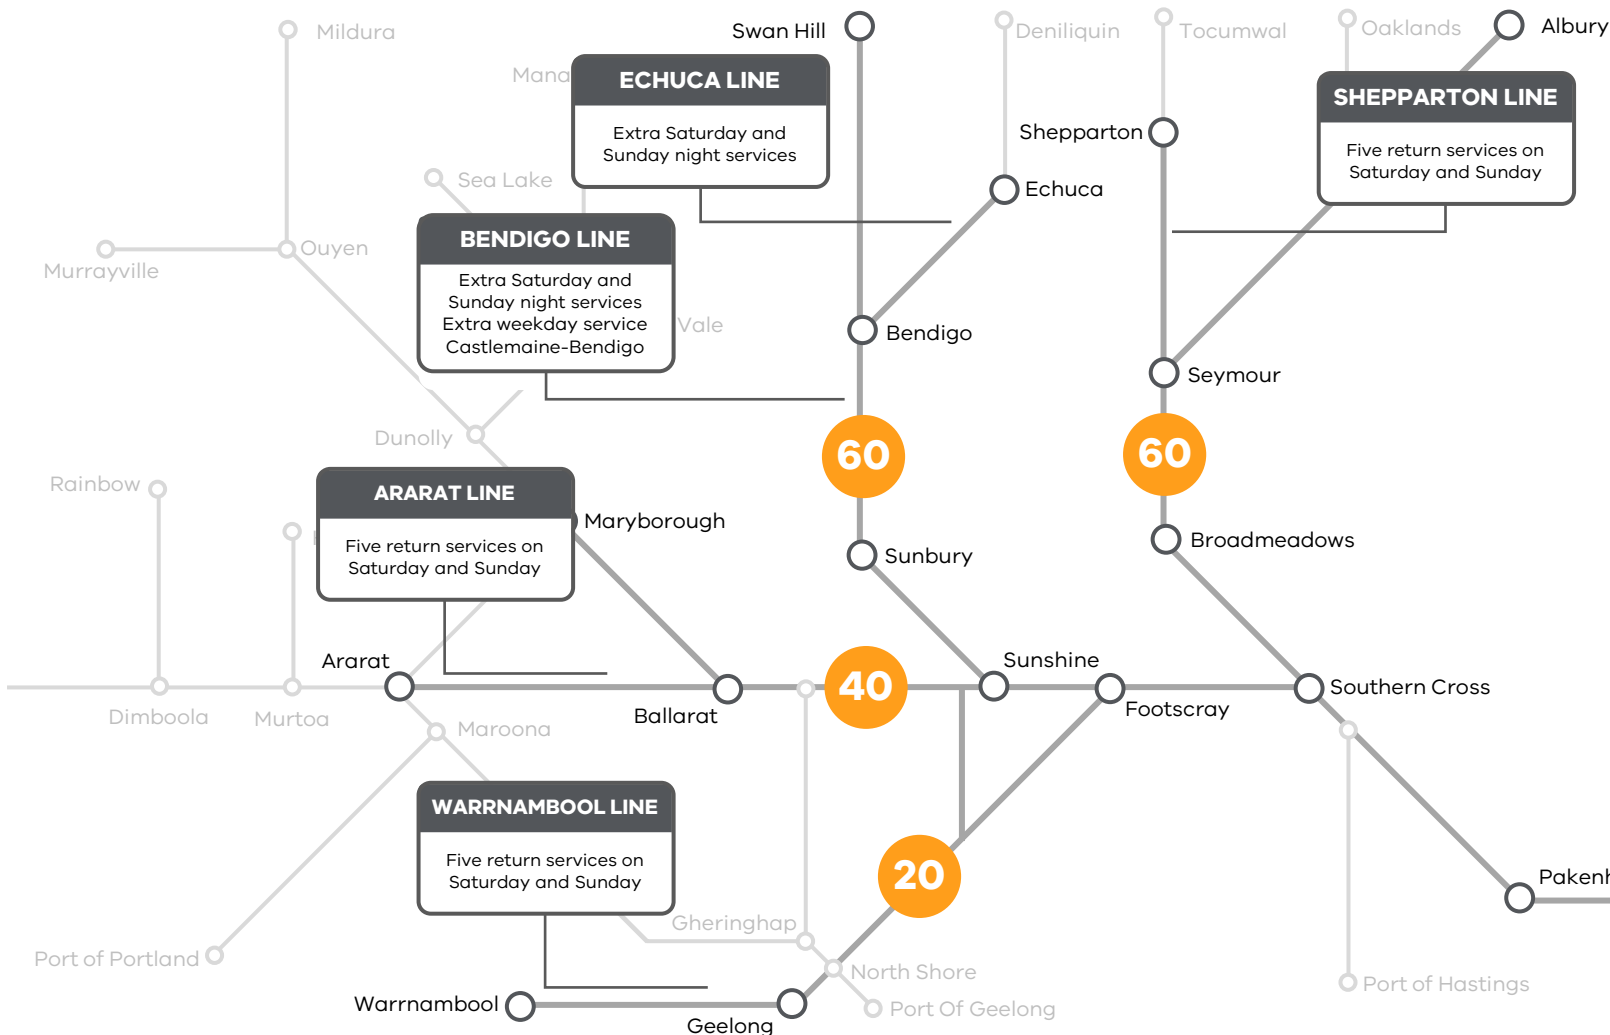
Mildura

Swan Hill

Deniliquin

Tocumwal

Oaklands

Albury

Mana

ECHUCA LINE

Extra Saturday and Sunday night services

SHEPPARTON LINE

Five return services on Saturday and Sunday

Shepparton

Echuca

Sea Lake

BENDIGO LINE

Extra Saturday and Sunday night services Extra weekday service Castlemaine-Bendigo

Murrayville

Ouyen

Vale

Bendigo

Seymour

Dunolly

60

60

Rainbow

ARARAT LINE

Five return services on Saturday and Sunday

Maryborough

Sunbury

Broadmeadows

Ararat

40

Sunshine

Footscray

Southern Cross

Dimboola

Murtoa

Maroona

Ballarat

WARRNAMBOOL LINE

Five return services on Saturday and Sunday

20

Pakenh

Gheringhap

Port of Portland

North Shore

Port of Hastings

Warrnambool

Port Of Geelong

Geelong